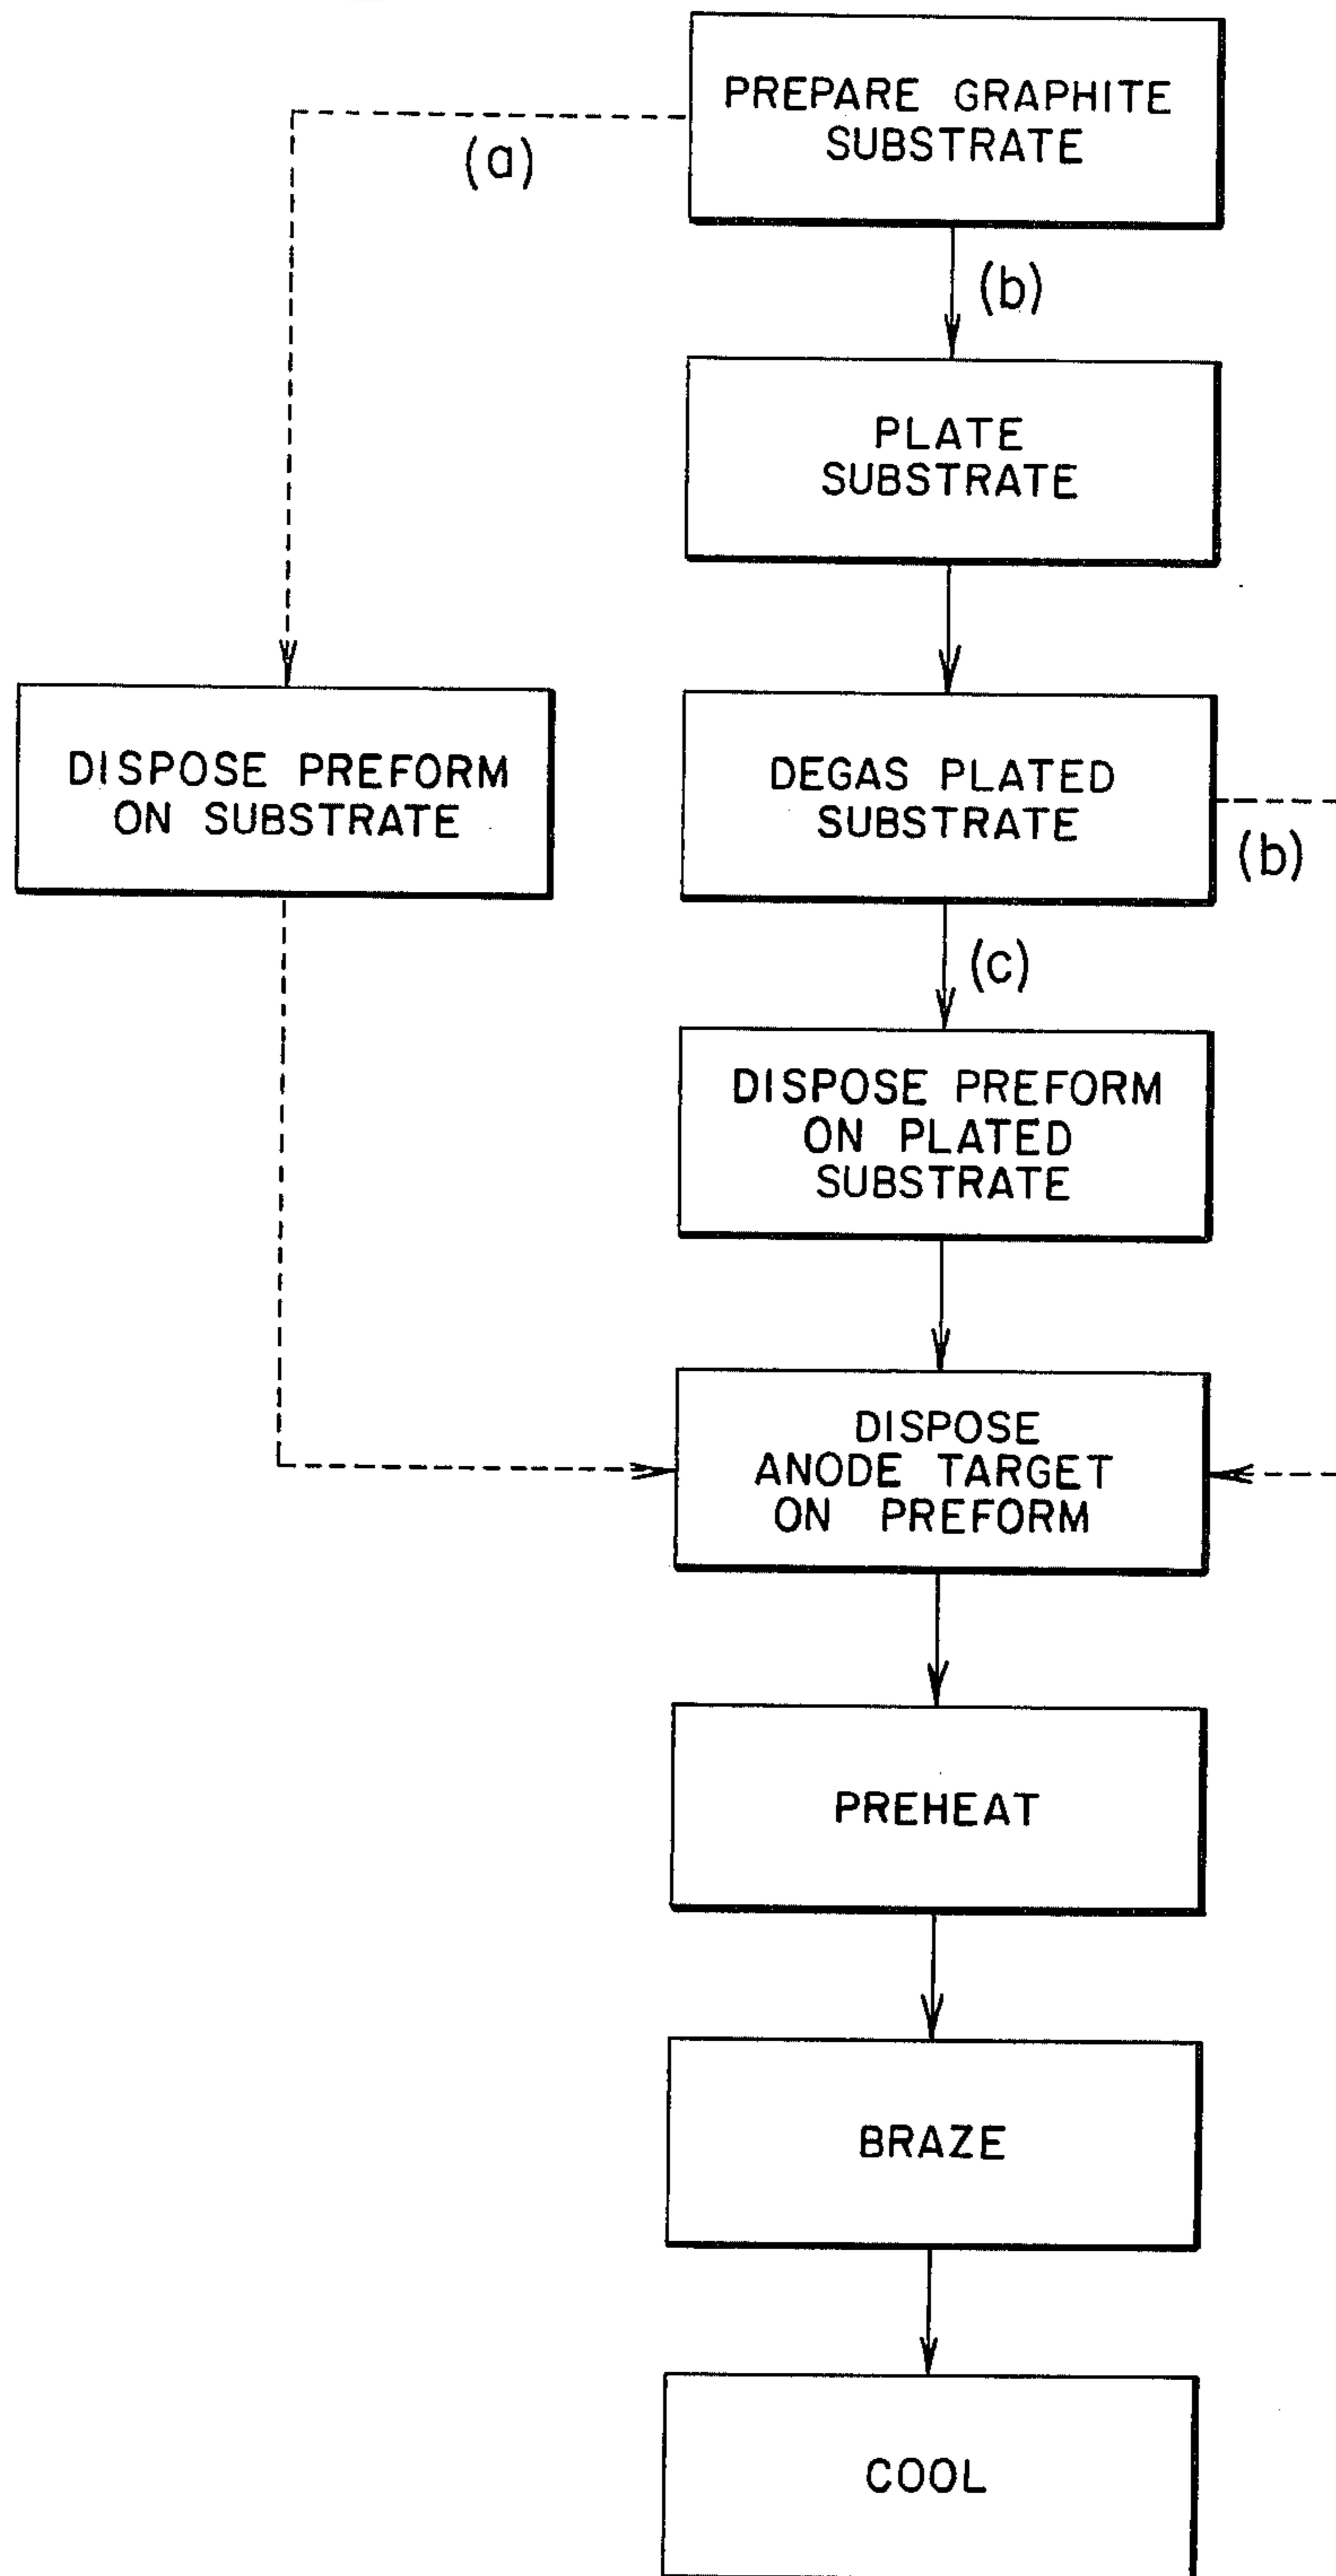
PREPARE GRAPHITE SUBSTRATE

(a)

(b)

PLATE SUBSTRATE

DISPOSE PREFORM ON SUBSTRATE

DEGAS PLATED SUBSTRATE

(b)

(c)

DISPOSE PREFORM ON PLATED SUBSTRATE

DISPOSE ANODE TARGET ON PREFORM

PREHEAT

BRAZE

COOL